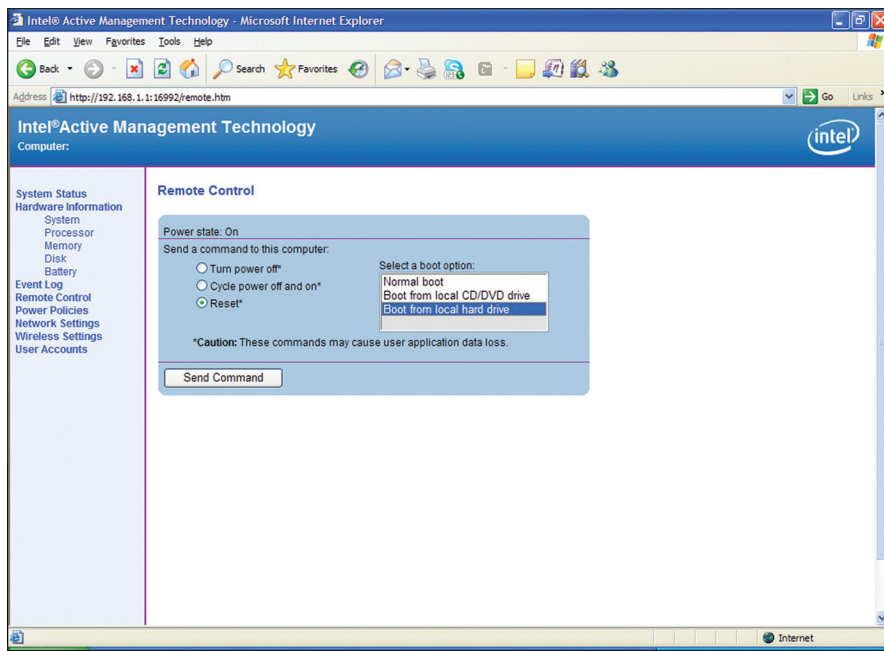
Intel® Active Management Technology - Microsoft Internet Explorer

File Edit View Favorites Tools Help

Back Search Favorites

Address http://192.168.1.1:16992/remote.htm Go Links

Intel®Active Management Technology
Computer:

intel

System Status
Hardware Information
System
Processor
Memory
Disk
Battery
Event Log
Remote Control
Power Policies
Network Settings
Wireless Settings
User Accounts

Remote Control

Power state: On
Send a command to this computer:

Turn power off*
Cycle power off and on*
Reset*

Select a boot option:
Normal boot
Boot from local CD/DVD drive
Boot from local hard drive

*Caution: These commands may cause user application data loss.

Send Command

Internet